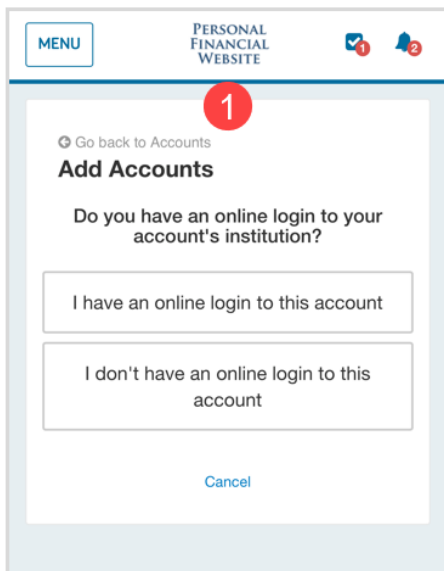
MENU

PERSONAL FINANCIAL WEBSITE

1

2

1

Go back to Accounts

Add Accounts

Do you have an online login to your account's institution?

I have an online login to this account

I don't have an online login to this account

Cancel